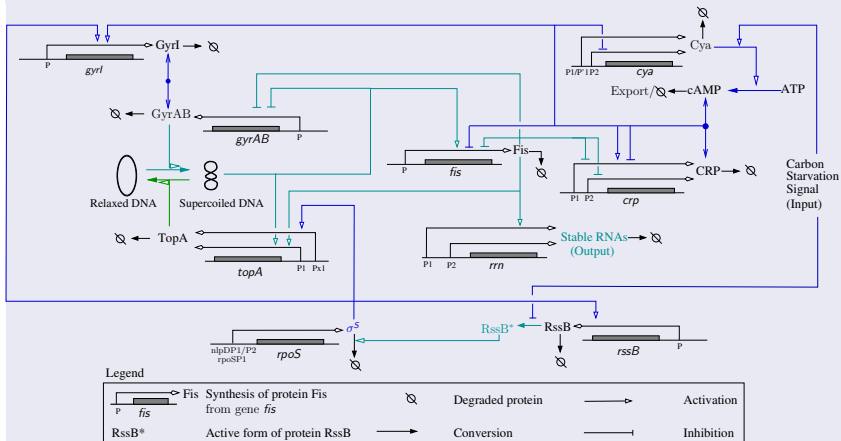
GyrI
P
gyrI
GyrAB
gyrAB
P
Relaxed DNA
Supercoiled DNA
TopA
topA
P1 Px1
Fis
P
fis
Cya
P1/P'1P2
cya
Export/
cAMP
ATP
CRP
P1 P2
crp
Carbon Starvation Signal (Input)
Stable RNAs
(Output)
P1 P2
rrn
$\sigma^S$
nlpDP1/P2
rpoSP1
rpoS
RssB*
RssB
rssB
P
Legend
Fis Synthesis of protein Fis from gene fis
P fis
Degraded protein
Activation
RssB* Active form of protein RssB
Conversion
Inhibition